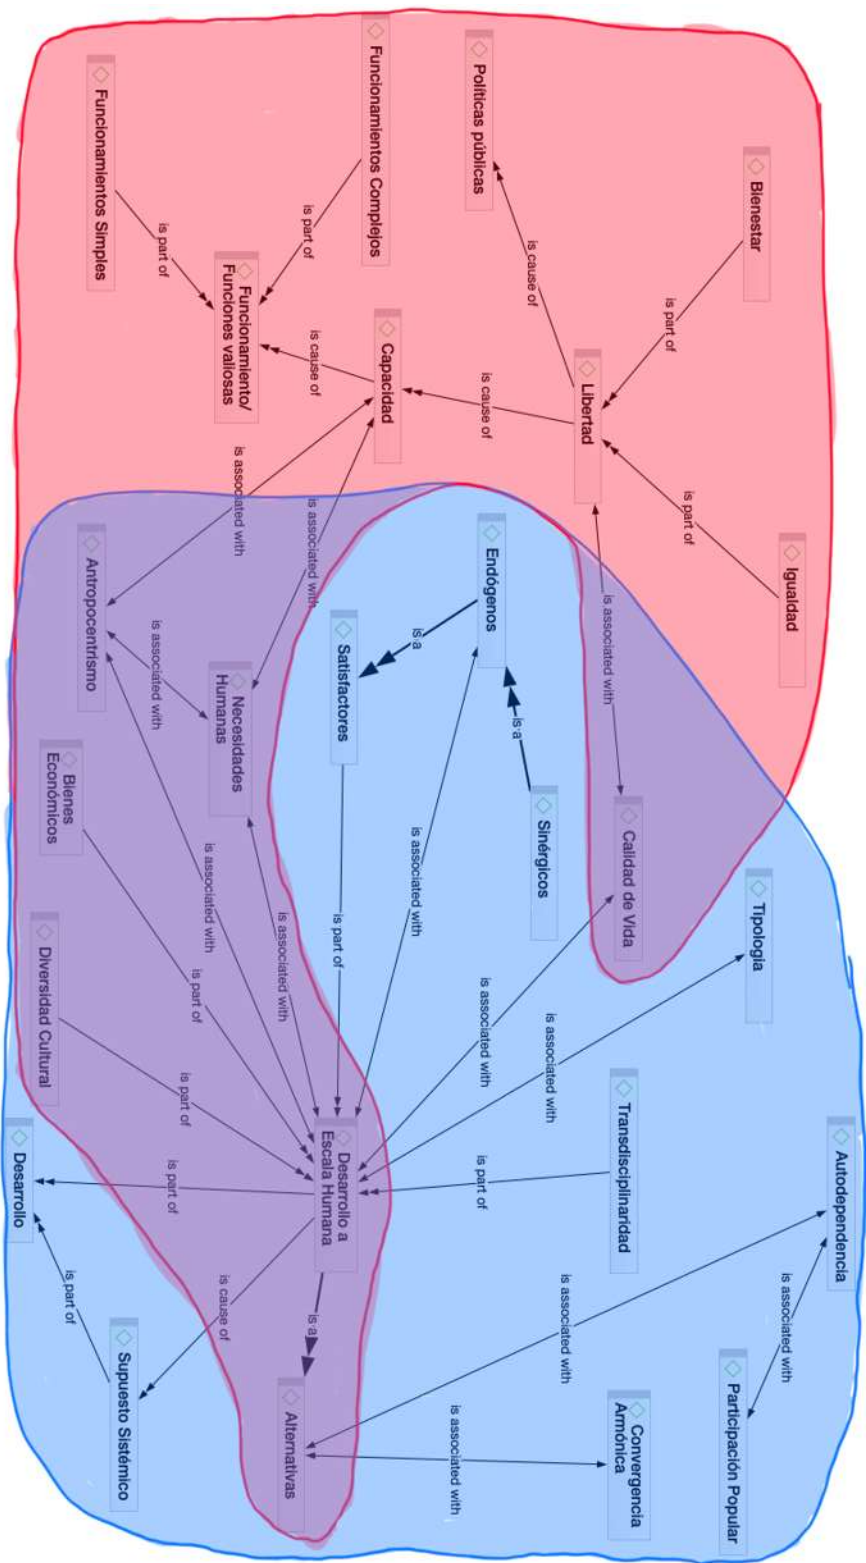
Funcionamientos Simples
is part of
Funcionamientos Complejos
is part of
Funcionamiento/ Funciones valiosas
Políticas públicas
is cause of
Bienestar
is part of
Capacidad
is cause of
Libertad
is cause of
is part of
Igualdad
is associated with
is associated with
Antropocentrismo
Endógenos
is a
Satisfactores
is a
Sinérgicos
is associated with
Calidad de Vida
is associated with
Necesidades Humanas
Bienes Económicos
Diversidad Cultural
is associated with
is associated with
is part of
is part of
is associated with
is associated with
is associated with
Tipología
Transdisciplinaridad
is part of
Autodependencia
is associated with
Participación Popular
is part of
Desarrollo
is part of
Desarrollo a Escala Humana
is cause of
is a
Supuesto Sistémico
Alternativas
is associated with
is associated with
Convergencia Armónica